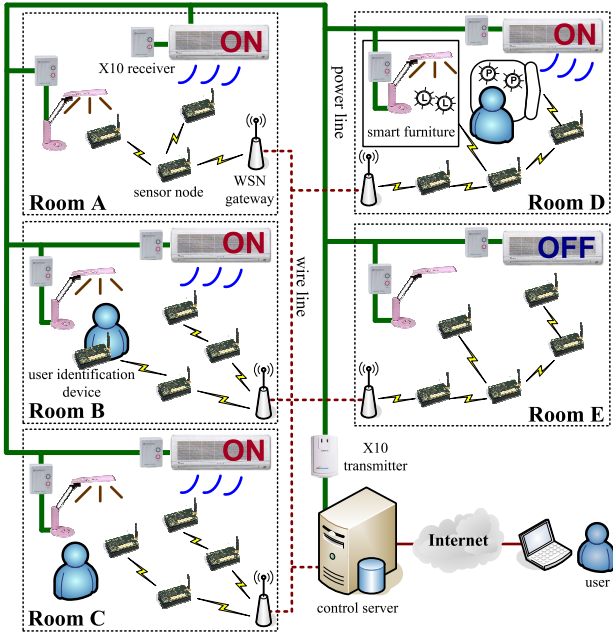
ON
X10 receiver
sensor node
WSN gateway
Room A
power line
ON
smart furniture
P
P
L
L
Room D
ON
user identification device
Room B
wire line
OFF
Room E
ON
X10 transmitter
Room C
control server
Internet
user